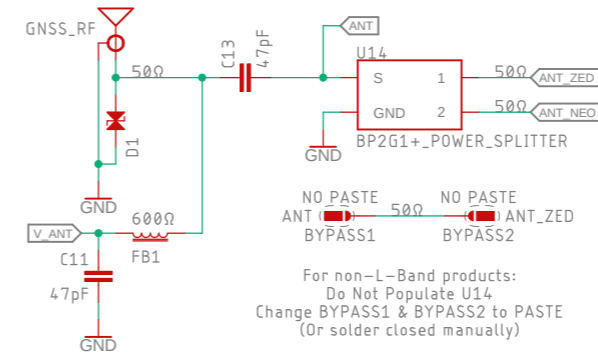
GNSS_RF
50Ω
C13
47pF
ANT
U14
S
1
GND
2
50Ω
ANT_ZED
50Ω
ANT_NEO
D1
GND
BP2G1+_POWER_SPLITTER
GND
NO PASTE
NO PASTE
ANT
50Ω
ANT_ZED
V_ANT
600Ω
FB1
BYPASS1
BYPASS2
C11
47pF
GND

For non-L-Band products:
Do Not Populate U14
Change BYPASS1 & BYPASS2 to PASTE
(Or solder closed manually)